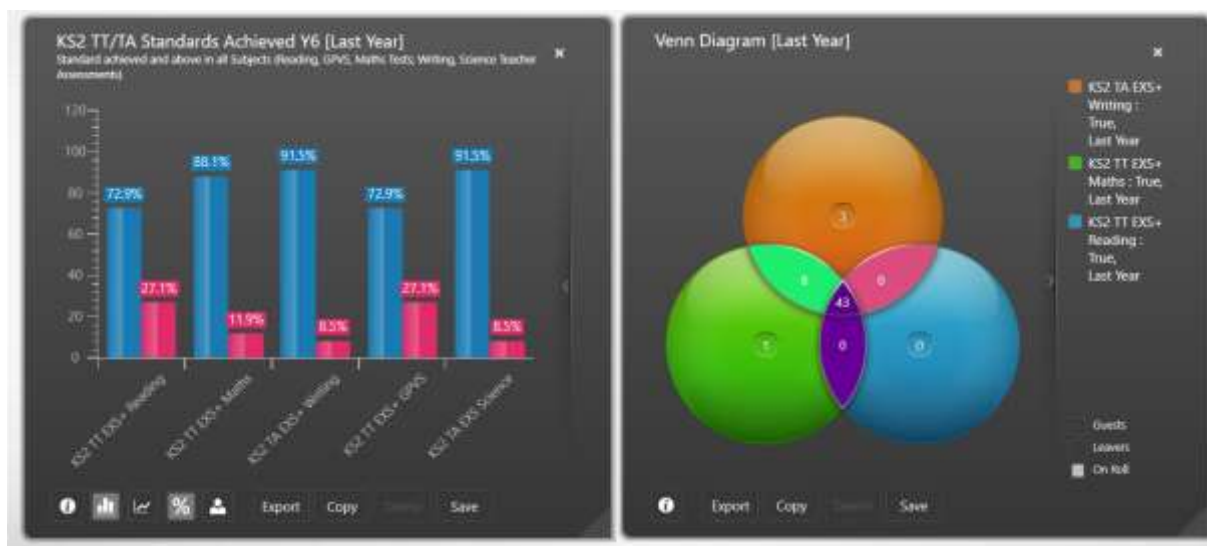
KS2 TT/TA Standards Achieved Y6 [Last Year]

Standard achieved and above in all Subjects (Reading, GPVS, Maths Tests; Writing, Science Teacher Assessments)

×

120
100
80
60
40
20
0

72.9%
27.1%
88.1%
11.9%
91.5%
8.5%
72.9%
27.1%
91.5%
8.5%

KS2 TT EXS+ Reading
KS2 TT EXS+ Maths
KS2 TA EXS+ Writing
KS2 TT EXS+ GPVS
KS2 TA EXS Science

Export Copy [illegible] Save

Venn Diagram [Last Year]

×

KS2 TA EXS+ Writing : True, Last Year
KS2 TT EXS+ Maths : True, Last Year
KS2 TT EXS+ Reading : True, Last Year

3
8
0
43
1
0
0

Guests
Leavers
On Roll

Export Copy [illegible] Save